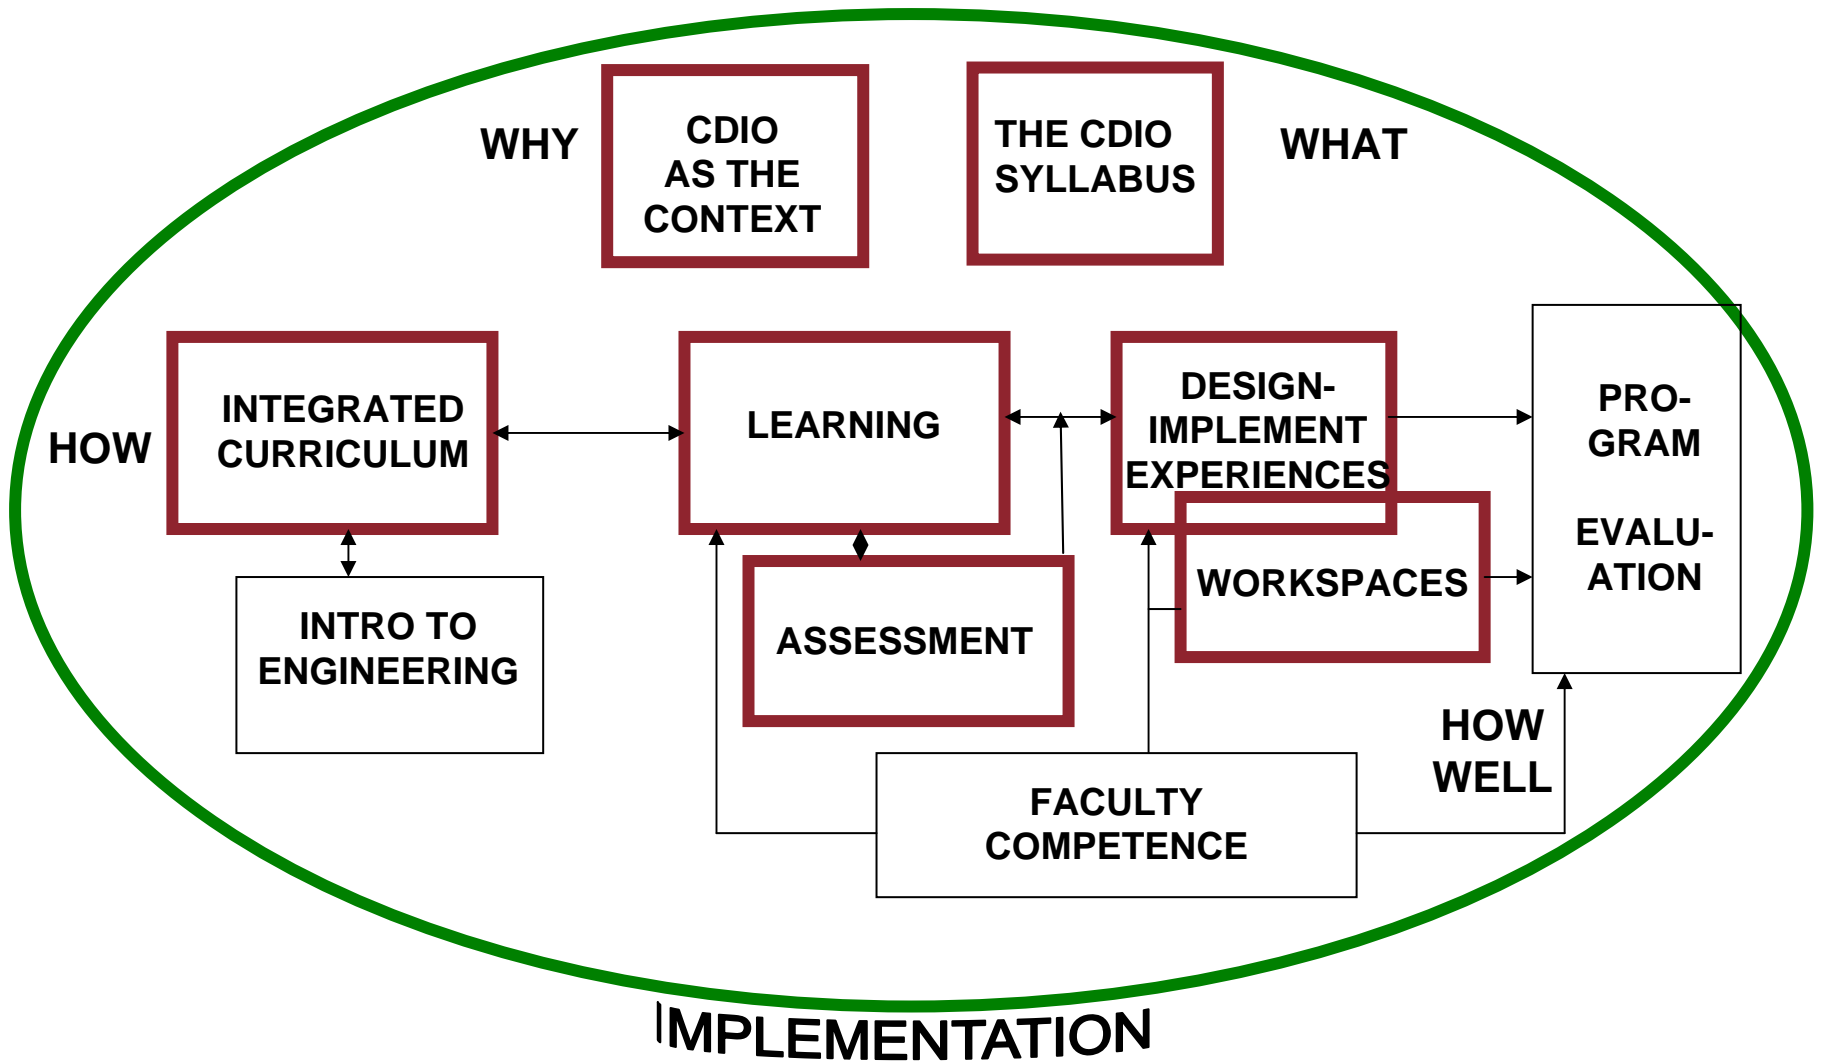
WHY

CDIO AS THE CONTEXT

THE CDIO SYLLABUS

WHAT

HOW

INTEGRATED CURRICULUM

LEARNING

DESIGN-IMPLEMENT EXPERIENCES

PRO-GRAM

EVALU-ATION

INTRO TO ENGINEERING

ASSESSMENT

WORKSPACES

HOW WELL

FACULTY COMPETENCE

IMPLEMENTATION